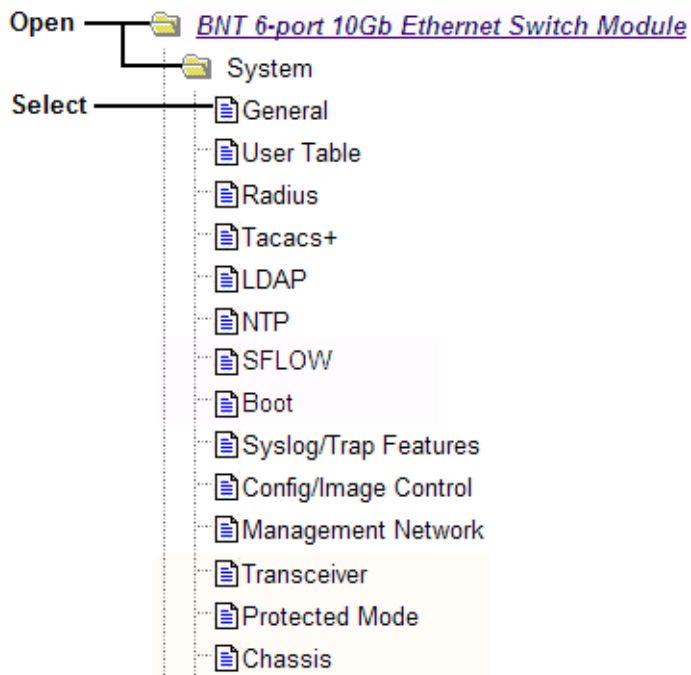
Open

BNT 6-port 10Gb Ethernet Switch Module

System

Select

General

User Table

Radius

Tacacs+

LDAP

NTP

SFLOW

Boot

Syslog/Trap Features

Config/Image Control

Management Network

Transceiver

Protected Mode

Chassis